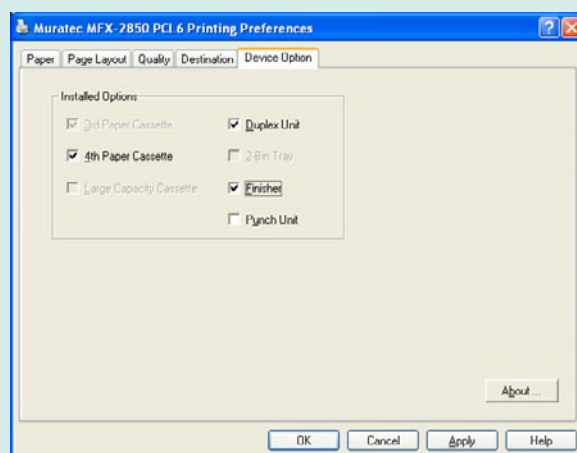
Muratec MFX-2850 PCL6 Printing Preferences

Paper | Page Layout | Quality | Destination | Device Option

Installed Options

3rd Paper Cassette
Duplex Unit
4th Paper Cassette
2-Bin Tray
Large Capacity Cassette
Finisher
Punch Unit

About...

OK | Cancel | Apply | Help